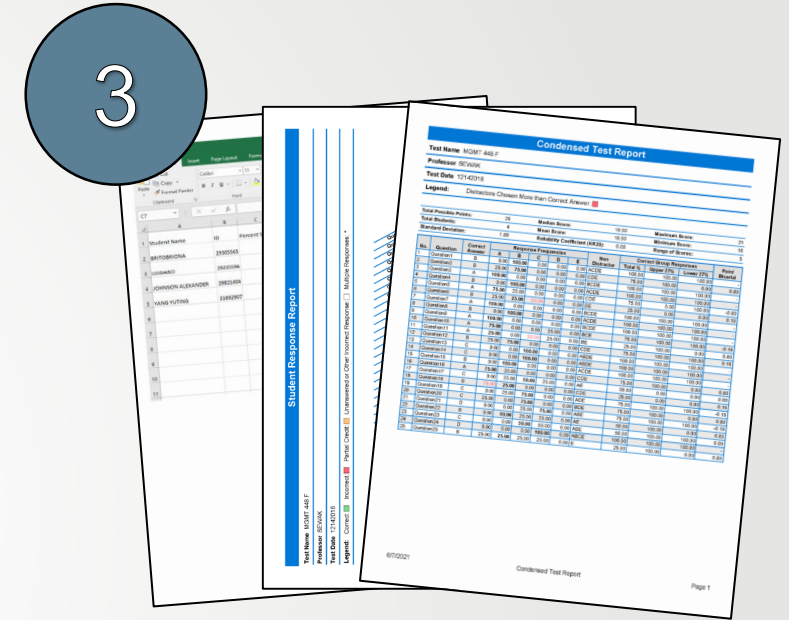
3

Insert Page Layout

Calibri

Paste

Clipboard Font

C7

| | A | B | C |
|---|---|---|---|
| 1 | Student Name | ID | Percent S |
| 2 | BRITOBRIONA | 25305565 | |
| 3 | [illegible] | 29203396 | |
| 4 | JOHNSON ALEXANDER | 29823404 | |
| 5 | YANG YUTING | 31892907 | |

Student Response Report

Test Name MGMT 448 F
Professor SEWAK
Test Date 12142018
Legend: Correct Incorrect Partial Credit Unanswered or Other Incorrect Response Multiple Responses *

Condensed Test Report

Test Name MGMT 448 F
Professor SEWAK
Test Date 12142018
Legend: Distractors Chosen More than Correct Answer

Total Possible Points: 25
Total Students: 4
Standard Deviation: 1.88
Median Score: 18.50
Mean Score: 18.50
Reliability Coefficient (KR20):
Maximum Score: 21
Minimum Score: 16
Range of Scores: 5

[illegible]

6/7/2021 Condensed Test Report Page 1